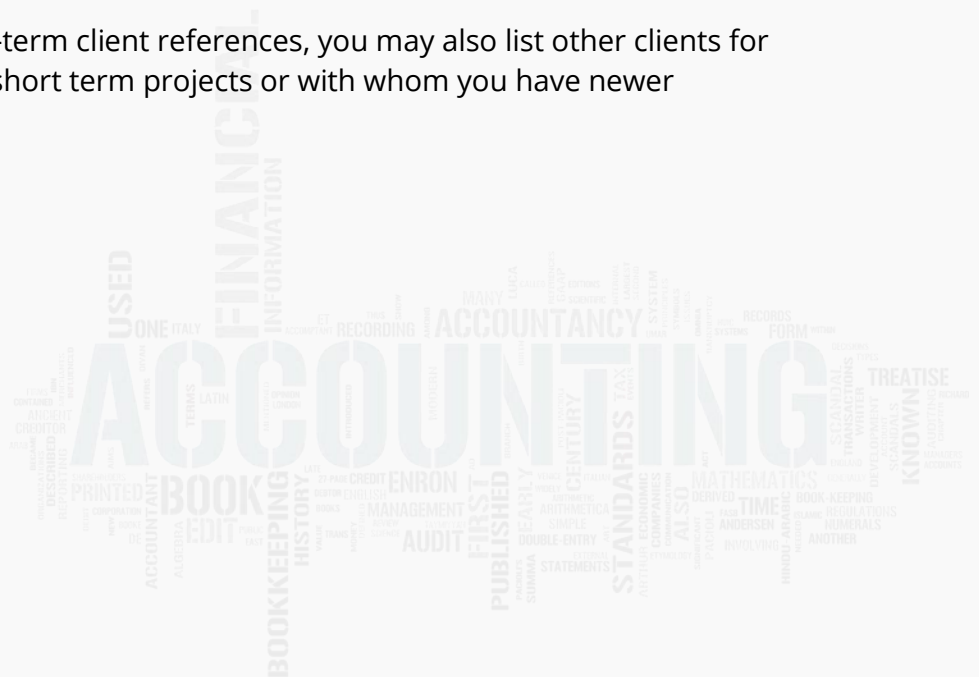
-term client references, you may also list other clients for short term projects or with whom you have newer

FINANCIAL
INFORMATION
USED
ONE ITALY
RECORDING
ACCOUNTANCY
MANY
LUCA
RECORDS
FORM
SYSTEMS
ACCOUNTING
TREATISE
KNOWN
SCANDAL
TRANSACTIONS
WRITTEN
DEVELOPMENT
TERMS
LATIN
ANCIENT
CREDITOR
DESCRIBED
PRINTED
BOOK
EDIT
ACCOUNTANT
ALGEBRA
HISTORY
BOOKKEEPING
CREDIT
ENRON
ENGLISH
MANAGEMENT
AUDIT
FIRST
PUBLISHED
EARLY
ARITHMETICA
SIMPLE
DOUBLE-ENTRY
STATEMENTS
CENTURY
STANDARDS
TAX
COMPANIES
ALSO
MATHEMATICS
DERIVED
TIME
ANDERSEN
BOOK-KEEPING
REGULATIONS
NUMERALS
ANOTHER
HINDU-ARABIC
INVOLVING